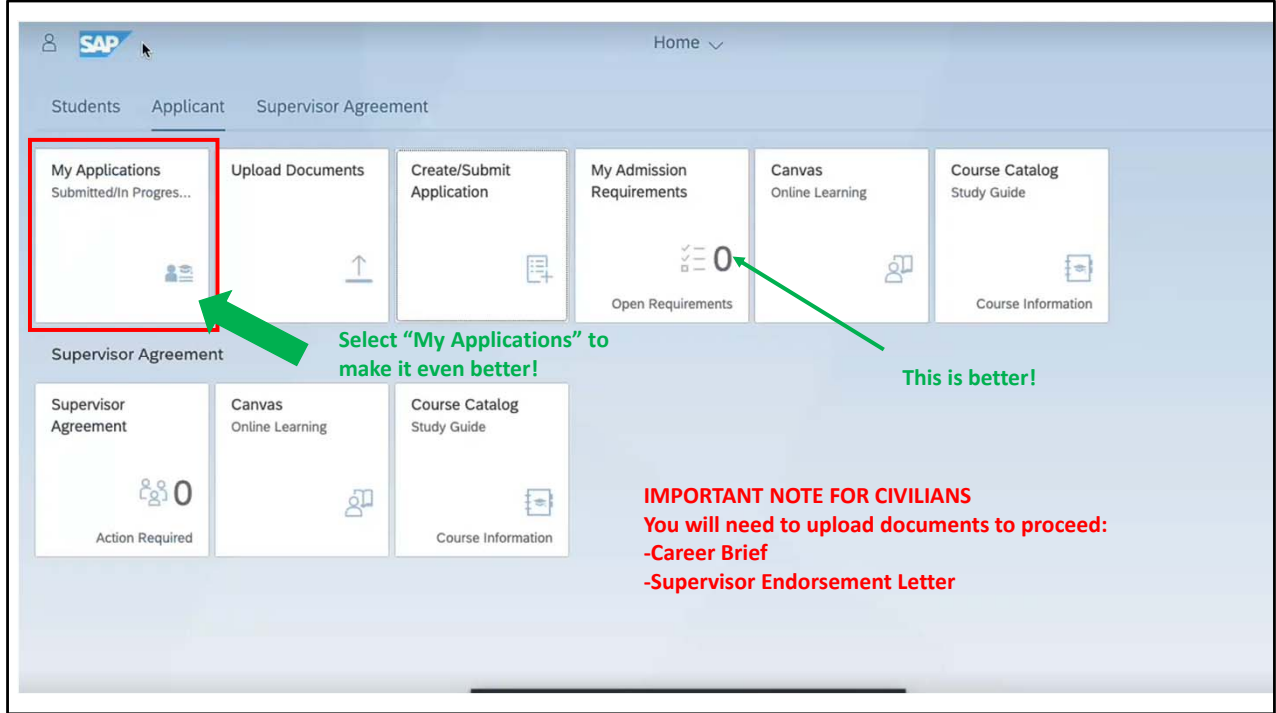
SAP

Home

Students Applicant Supervisor Agreement

My Applications
Submitted/In Progres...

Upload Documents

Create/Submit Application

My Admission Requirements
0
Open Requirements

Canvas
Online Learning

Course Catalog
Study Guide
Course Information

Select "My Applications" to make it even better!

This is better!

Supervisor Agreement

Supervisor Agreement
0
Action Required

Canvas
Online Learning

Course Catalog
Study Guide
Course Information

IMPORTANT NOTE FOR CIVILIANS
You will need to upload documents to proceed:
-Career Brief
-Supervisor Endorsement Letter